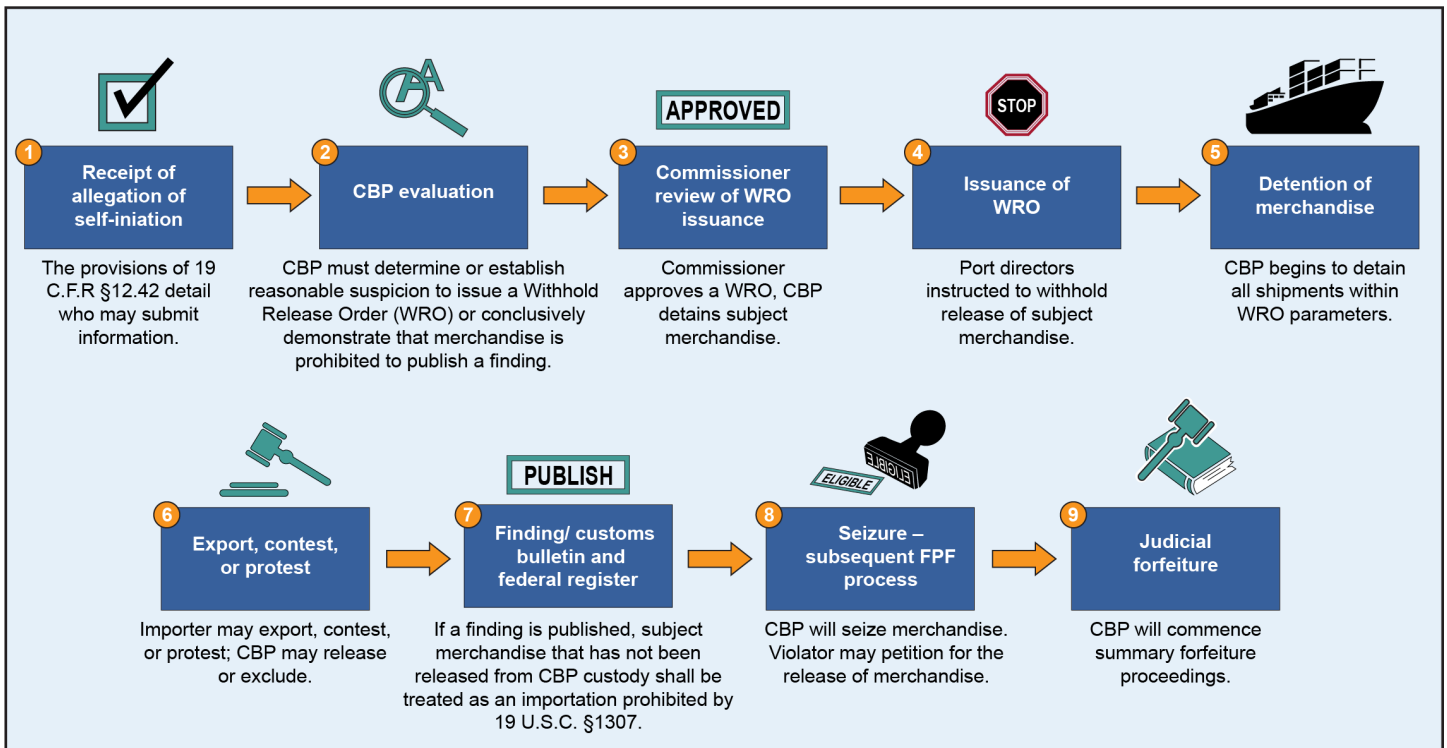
APPROVED

STOP

1
Receipt of allegation of self-iniation

The provisions of 19 C.F.R §12.42 detail who may submit information.

2
CBP evaluation

CBP must determine or establish reasonable suspicion to issue a Withhold Release Order (WRO) or conclusively demonstrate that merchandise is prohibited to publish a finding.

3
Commissioner review of WRO issuance

Commissioner approves a WRO, CBP detains subject merchandise.

4
Issuance of WRO

Port directors instructed to withhold release of subject merchandise.

5
Detention of merchandise

CBP begins to detain all shipments within WRO parameters.

PUBLISH

ELIGIBLE

ELIGIBLE

6
Export, contest, or protest

Importer may export, contest, or protest; CBP may release or exclude.

7
Finding/ customs bulletin and federal register

If a finding is published, subject merchandise that has not been released from CBP custody shall be treated as an importation prohibited by 19 U.S.C. §1307.

8
Seizure – subsequent FPF process

CBP will seize merchandise. Violator may petition for the release of merchandise.

9
Judicial forfeiture

CBP will commence summary forfeiture proceedings.